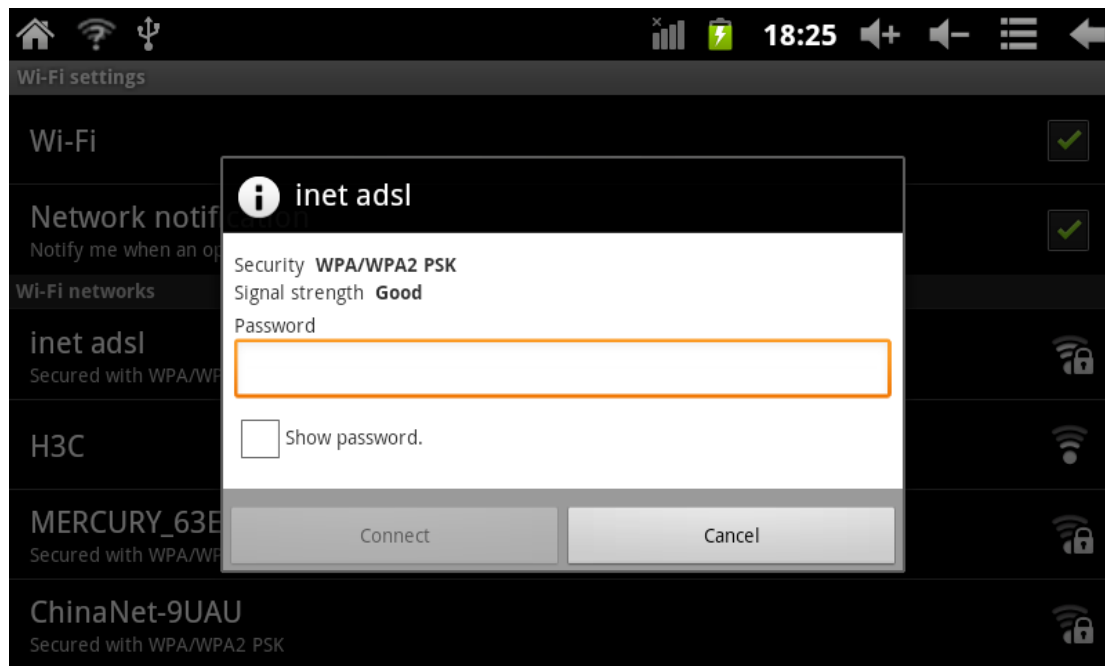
18:25

Wi-Fi settings

Wi-Fi

Network notif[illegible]

Notify me when an op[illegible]

Wi-Fi networks

inet adsl

Secured with WPA/WP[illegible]

H3C

MERCURY_63E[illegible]

Secured with WPA/WP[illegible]

ChinaNet-9UAU

Secured with WPA/WPA2 PSK

inet adsl

Security **WPA/WPA2 PSK**

Signal strength **Good**

Password

Show password.

Connect

Cancel